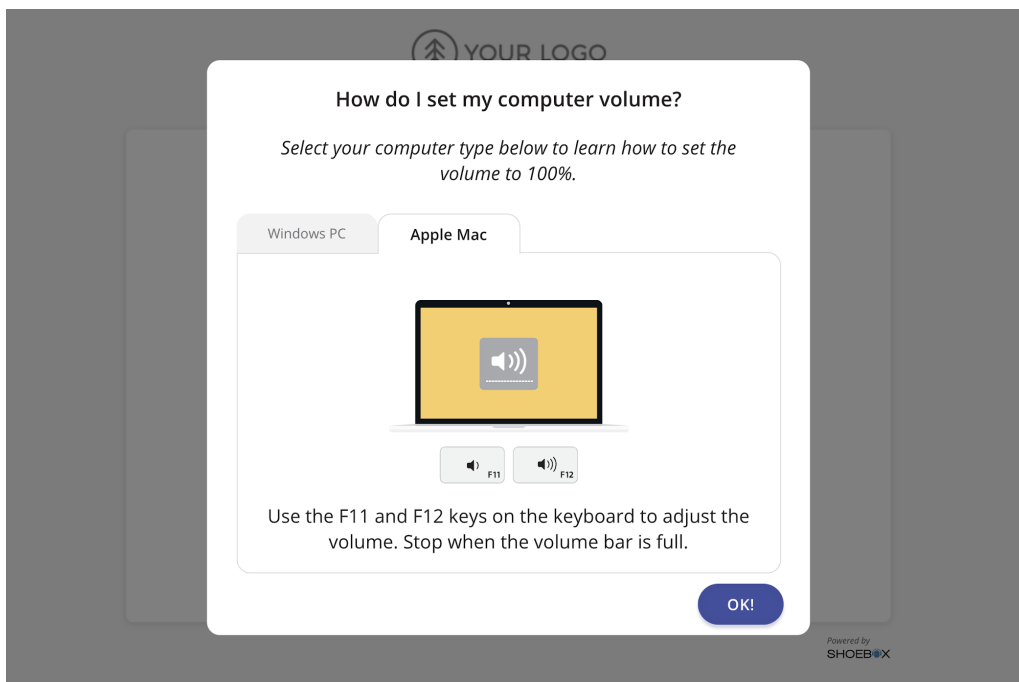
YOUR LOGO

How do I set my computer volume?

*Select your computer type below to learn how to set the volume to 100%.*

Windows PC

Apple Mac

F11

F12

Use the F11 and F12 keys on the keyboard to adjust the volume. Stop when the volume bar is full.

OK!

Powered by SHOEBOX